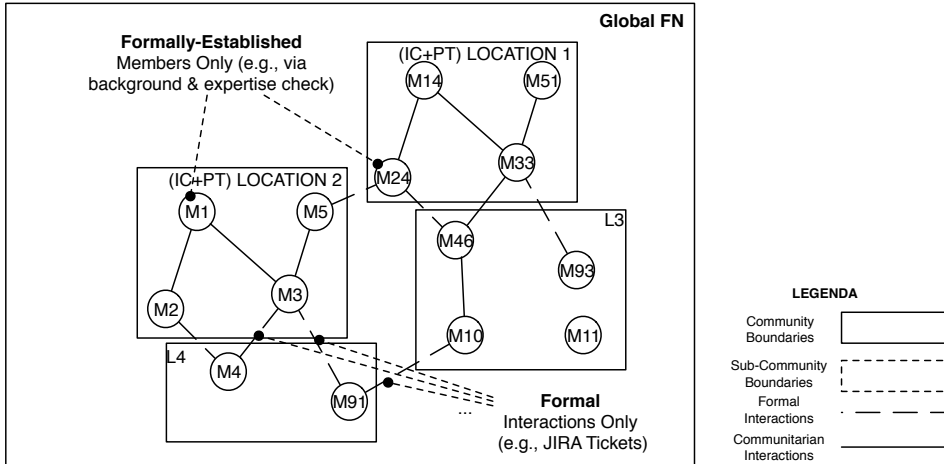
Global FN

Formally-Established Members Only (e.g., via background & expertise check)

(IC+PT) LOCATION 1

M14

M51

M24

M33

(IC+PT) LOCATION 2

M1

M5

L3

M46

M93

M2

M3

L4

M10

M11

M4

M91

...

Formal Interactions Only (e.g., JIRA Tickets)

LEGENDA

Community Boundaries

Sub-Community Boundaries

Formal Interactions

Communitarian Interactions